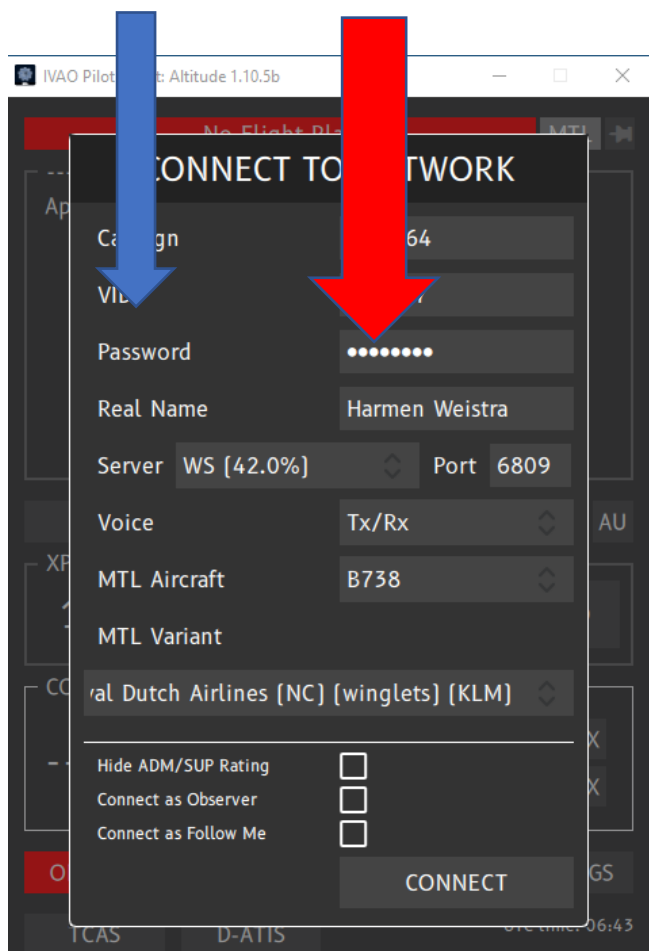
IVAO Pilot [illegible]: Altitude 1.10.5b

No Flight Pl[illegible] MTL

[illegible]CONNECT TO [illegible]TWORK

Ap

Ca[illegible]gn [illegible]64

VI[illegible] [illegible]7

Password ••••••••

Real Name Harmen Weistra

Server WS (42.0%) Port 6809

Voice Tx/Rx AU

XP

MTL Aircraft B738

MTL Variant

CO

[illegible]al Dutch Airlines (NC) (winglets) (KLM)

Hide ADM/SUP Rating

Connect as Observer

Connect as Follow Me

O

CONNECT

GS

TCAS D-ATIS

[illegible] time: 06:43